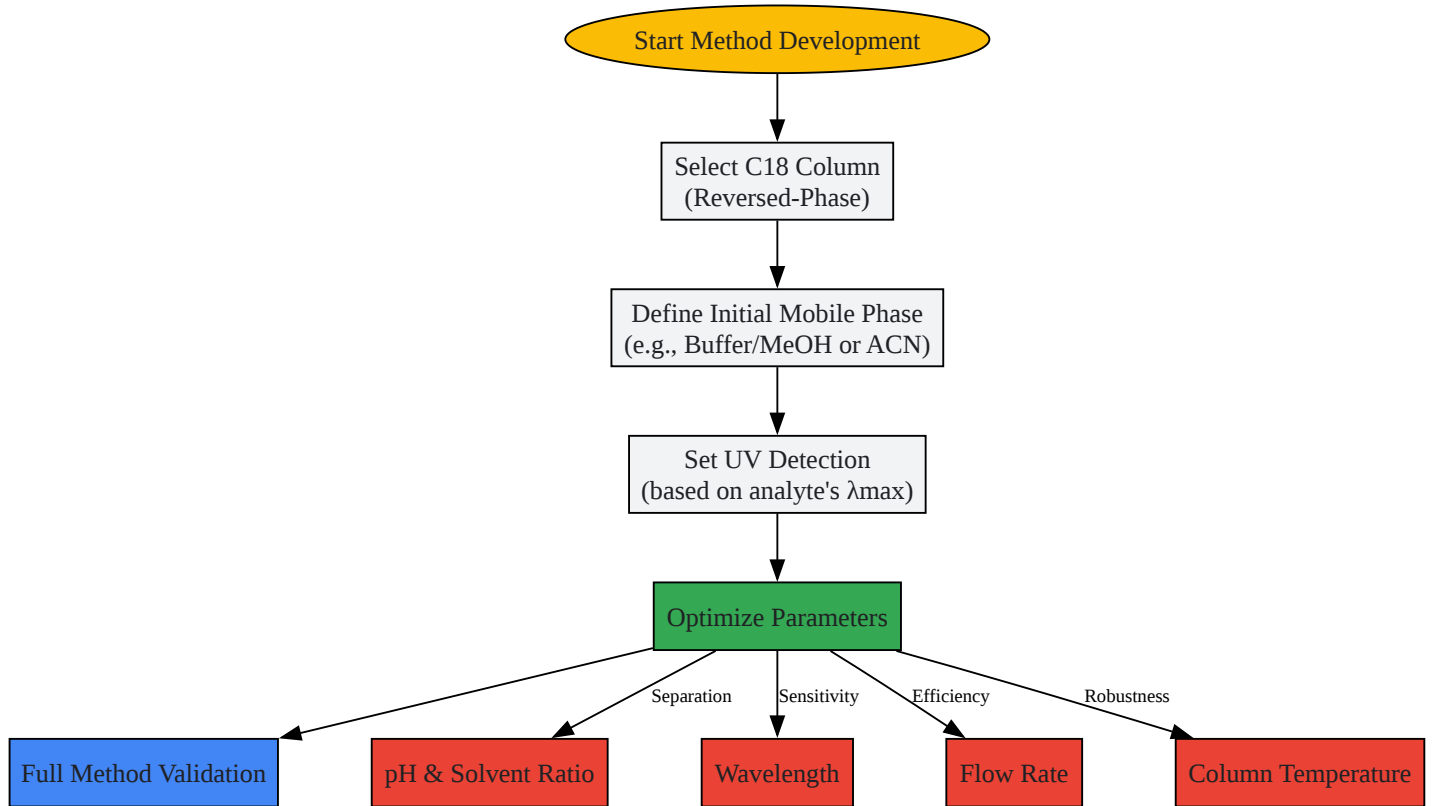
Start Method Development

Select C18 Column
(Reversed-Phase)

Define Initial Mobile Phase
(e.g., Buffer/MeOH or ACN)

Set UV Detection
(based on analyte's λmax)

Optimize Parameters

Separation

Sensitivity

Efficiency

Robustness

Full Method Validation

pH & Solvent Ratio

Wavelength

Flow Rate

Column Temperature